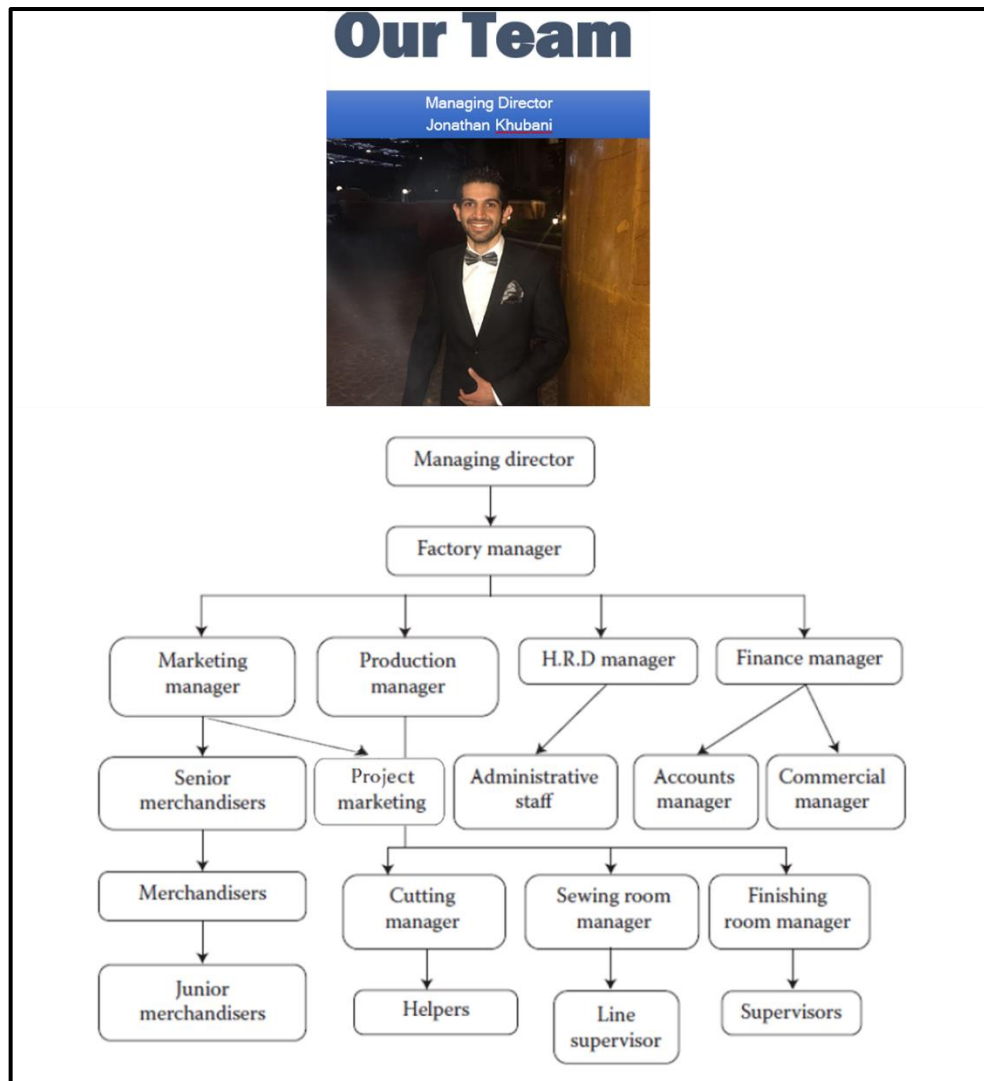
Our Team

Managing Director
Jonathan Khubani

Managing director

Factory manager

Marketing manager

Production manager

H.R.D manager

Finance manager

Senior merchandisers

Project marketing

Administrative staff

Accounts manager

Commercial manager

Merchandisers

Cutting manager

Sewing room manager

Finishing room manager

Junior merchandisers

Helpers

Line supervisor

Supervisors